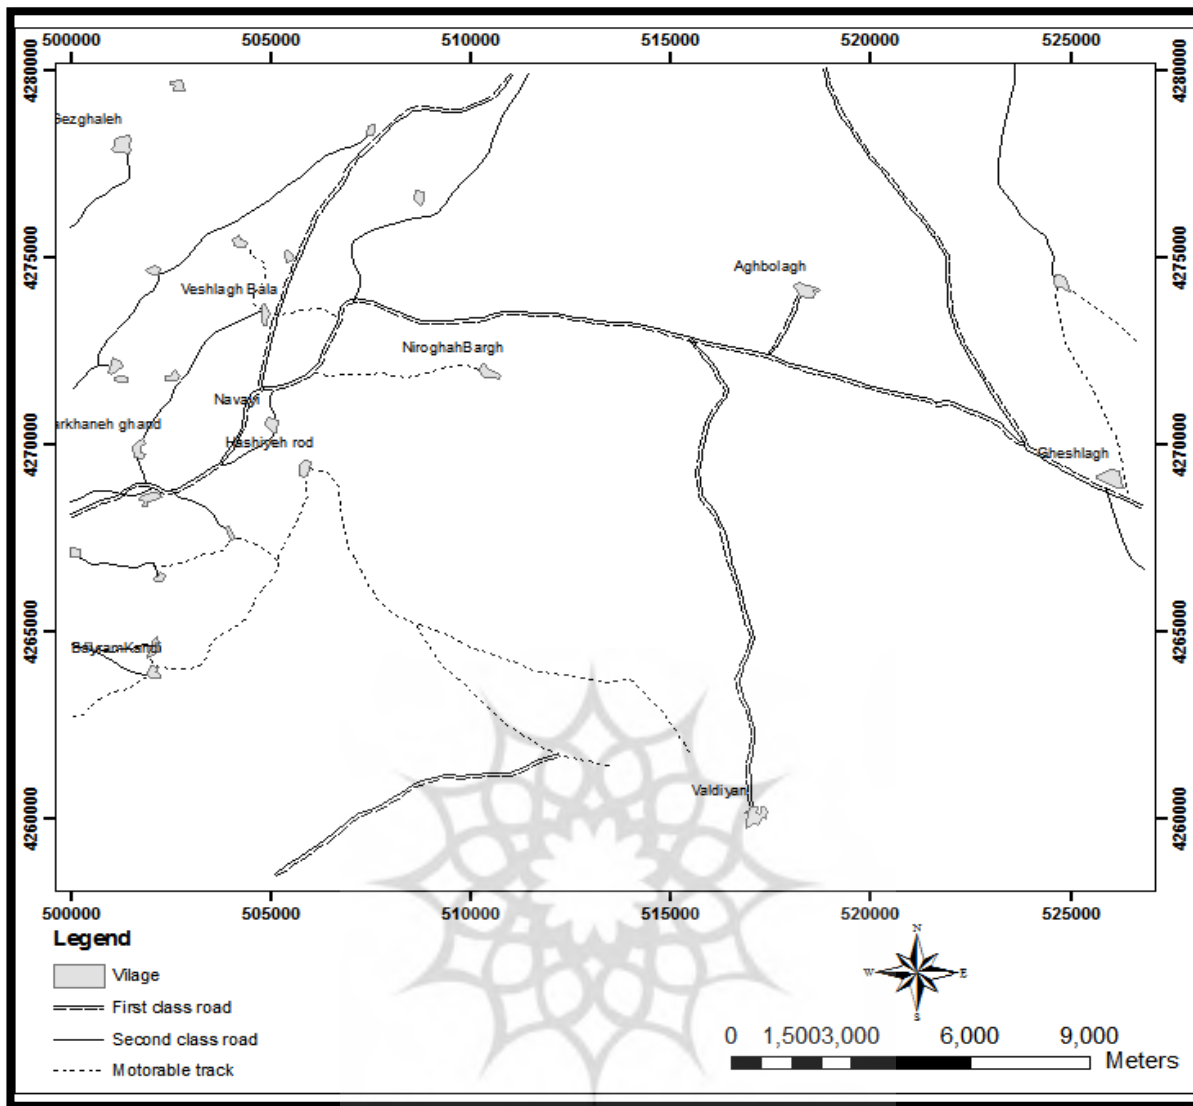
500000 505000 510000 515000 520000 525000

4280000 4275000 4270000 4265000 4260000

4280000 4275000 4270000 4265000 4260000

Bezghaleh

Veshlagh Bala

Aghbolagh

NiroghahBargh

Navayi

arkhaneh ghand

Hashiyeh rod

Gheshlagh

BayramKandi

Valdiyan

500000 505000 510000 515000 520000 525000

Legend

Vilage

First class road

Second class road

Motorable track

N W E S

0 1,5003,000 6,000 9,000 Meters